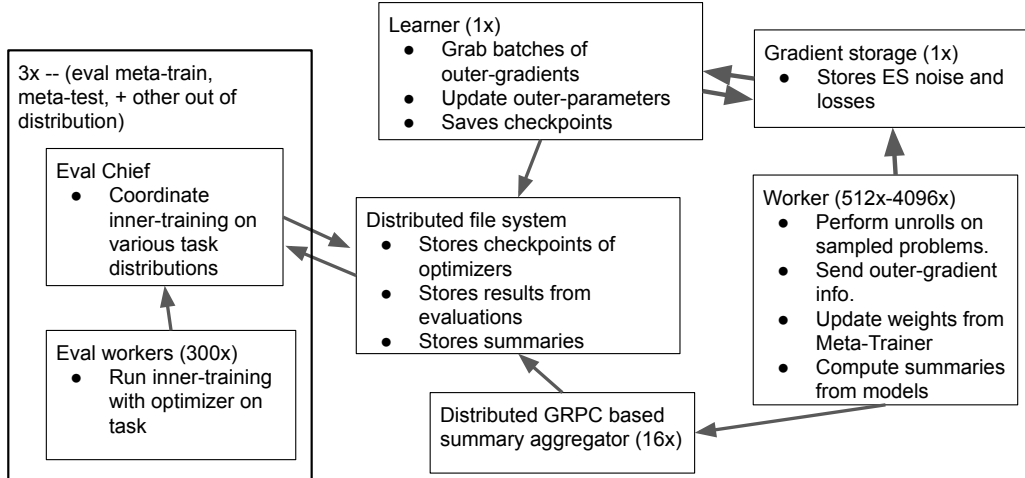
Learner (1x)
- Grab batches of outer-gradients
- Update outer-parameters
- Saves checkpoints

Gradient storage (1x)
- Stores ES noise and losses

3x -- (eval meta-train, meta-test, + other out of distribution)

Eval Chief
- Coordinate inner-training on various task distributions

Eval workers (300x)
- Run inner-training with optimizer on task

Distributed file system
- Stores checkpoints of optimizers
- Stores results from evaluations
- Stores summaries

Worker (512x-4096x)
- Perform unrolls on sampled problems.
- Send outer-gradient info.
- Update weights from Meta-Trainer
- Compute summaries from models

Distributed GRPC based summary aggregator (16x)